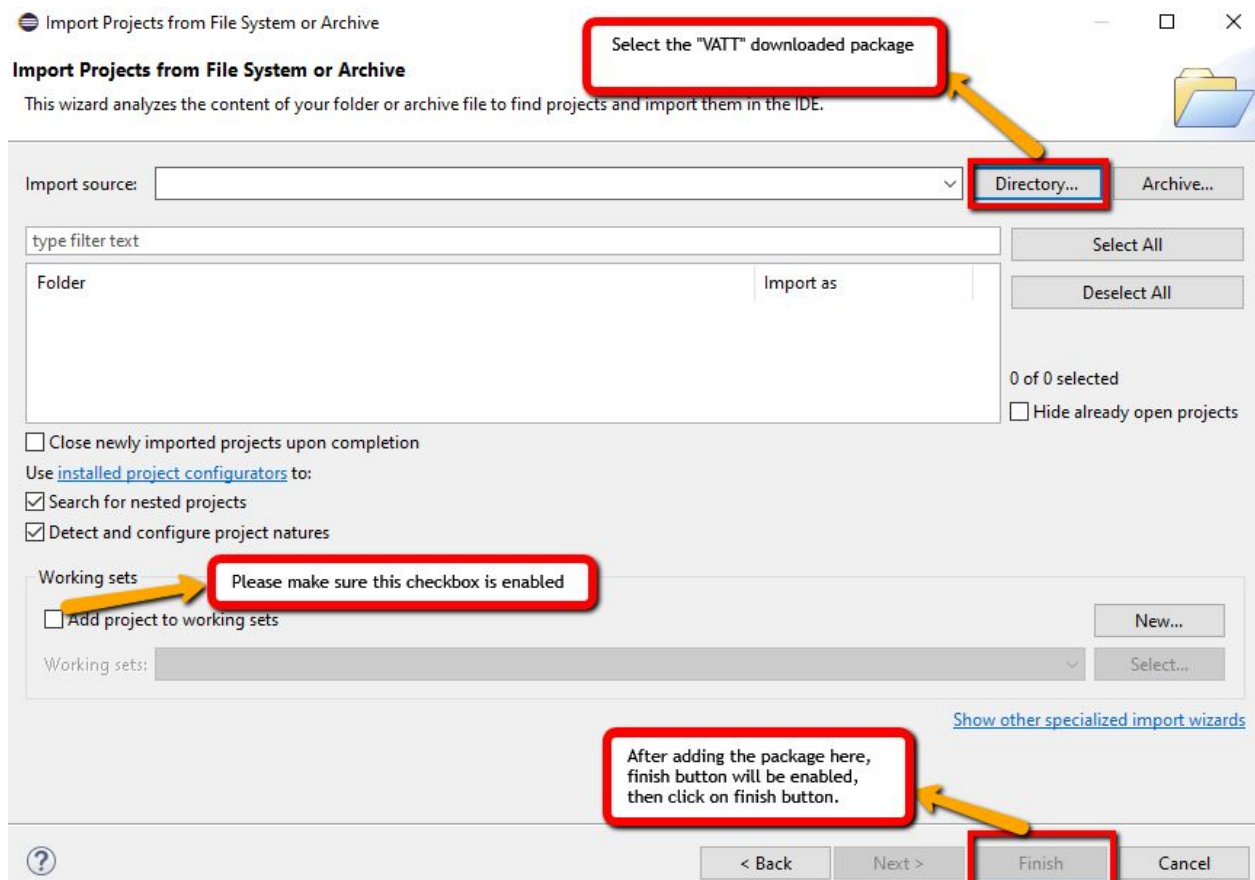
Import Projects from File System or Archive

Select the "VATT" downloaded package

Import Projects from File System or Archive

This wizard analyzes the content of your folder or archive file to find projects and import them in the IDE.

Import source:

Directory...

Archive...

type filter text

Select All

| Folder | Import as |
|---|---|

Deselect All

0 of 0 selected

Hide already open projects

Close newly imported projects upon completion

Use installed project configurators to:

Search for nested projects

Detect and configure project natures

Working sets

Please make sure this checkbox is enabled

Add project to working sets

New...

Working sets:

Select...

Show other specialized import wizards

After adding the package here, finish button will be enabled, then click on finish button.

?

< Back

Next >

Finish

Cancel